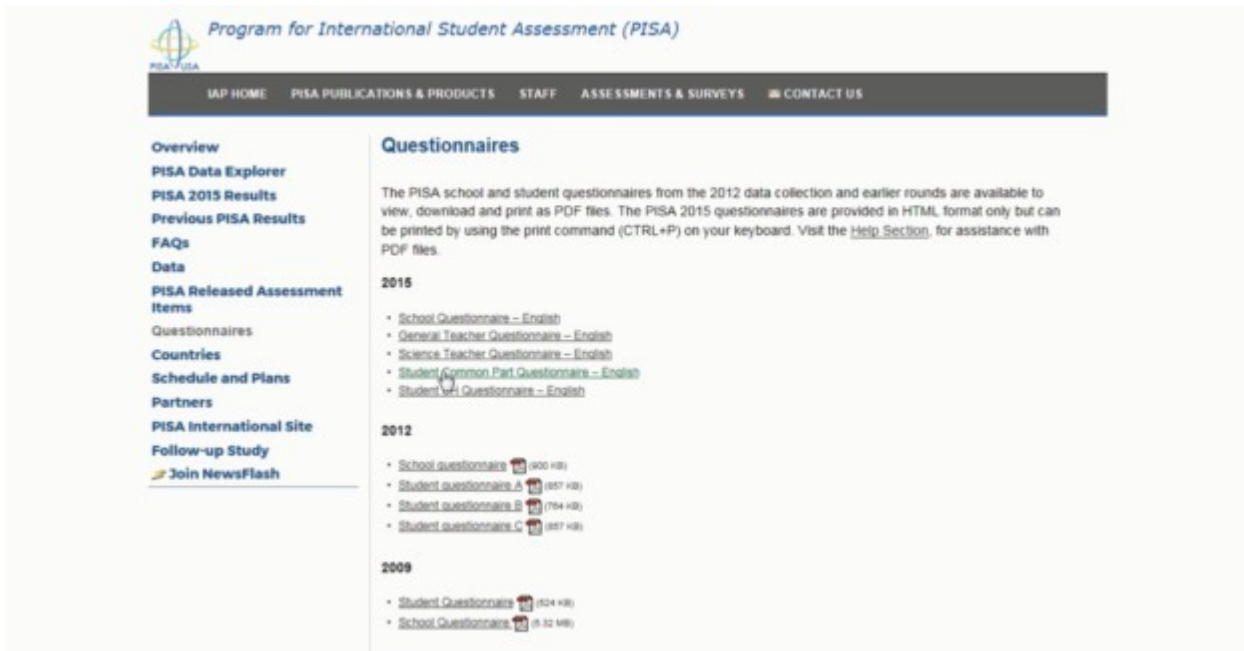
PISA USA

Program for International Student Assessment (PISA)

IAP HOME PISA PUBLICATIONS & PRODUCTS STAFF ASSESSMENTS & SURVEYS CONTACT US

Overview
PISA Data Explorer
PISA 2015 Results
Previous PISA Results
FAQs
Data
PISA Released Assessment Items
Questionnaires
Countries
Schedule and Plans
Partners
PISA International Site
Follow-up Study
Join NewsFlash

Questionnaires

The PISA school and student questionnaires from the 2012 data collection and earlier rounds are available to view, download and print as PDF files. The PISA 2015 questionnaires are provided in HTML format only but can be printed by using the print command (CTRL+P) on your keyboard. Visit the Help Section, for assistance with PDF files.

2015

- School Questionnaire – English
- General Teacher Questionnaire – English
- Science Teacher Questionnaire – English
- Student Common Part Questionnaire – English
- Student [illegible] Questionnaire – English

2012

- School questionnaire (900 KB)
- Student questionnaire A (857 KB)
- Student questionnaire B (784 KB)
- Student questionnaire C (857 KB)

2009

- Student Questionnaire (524 KB)
- School Questionnaire (5.32 MB)